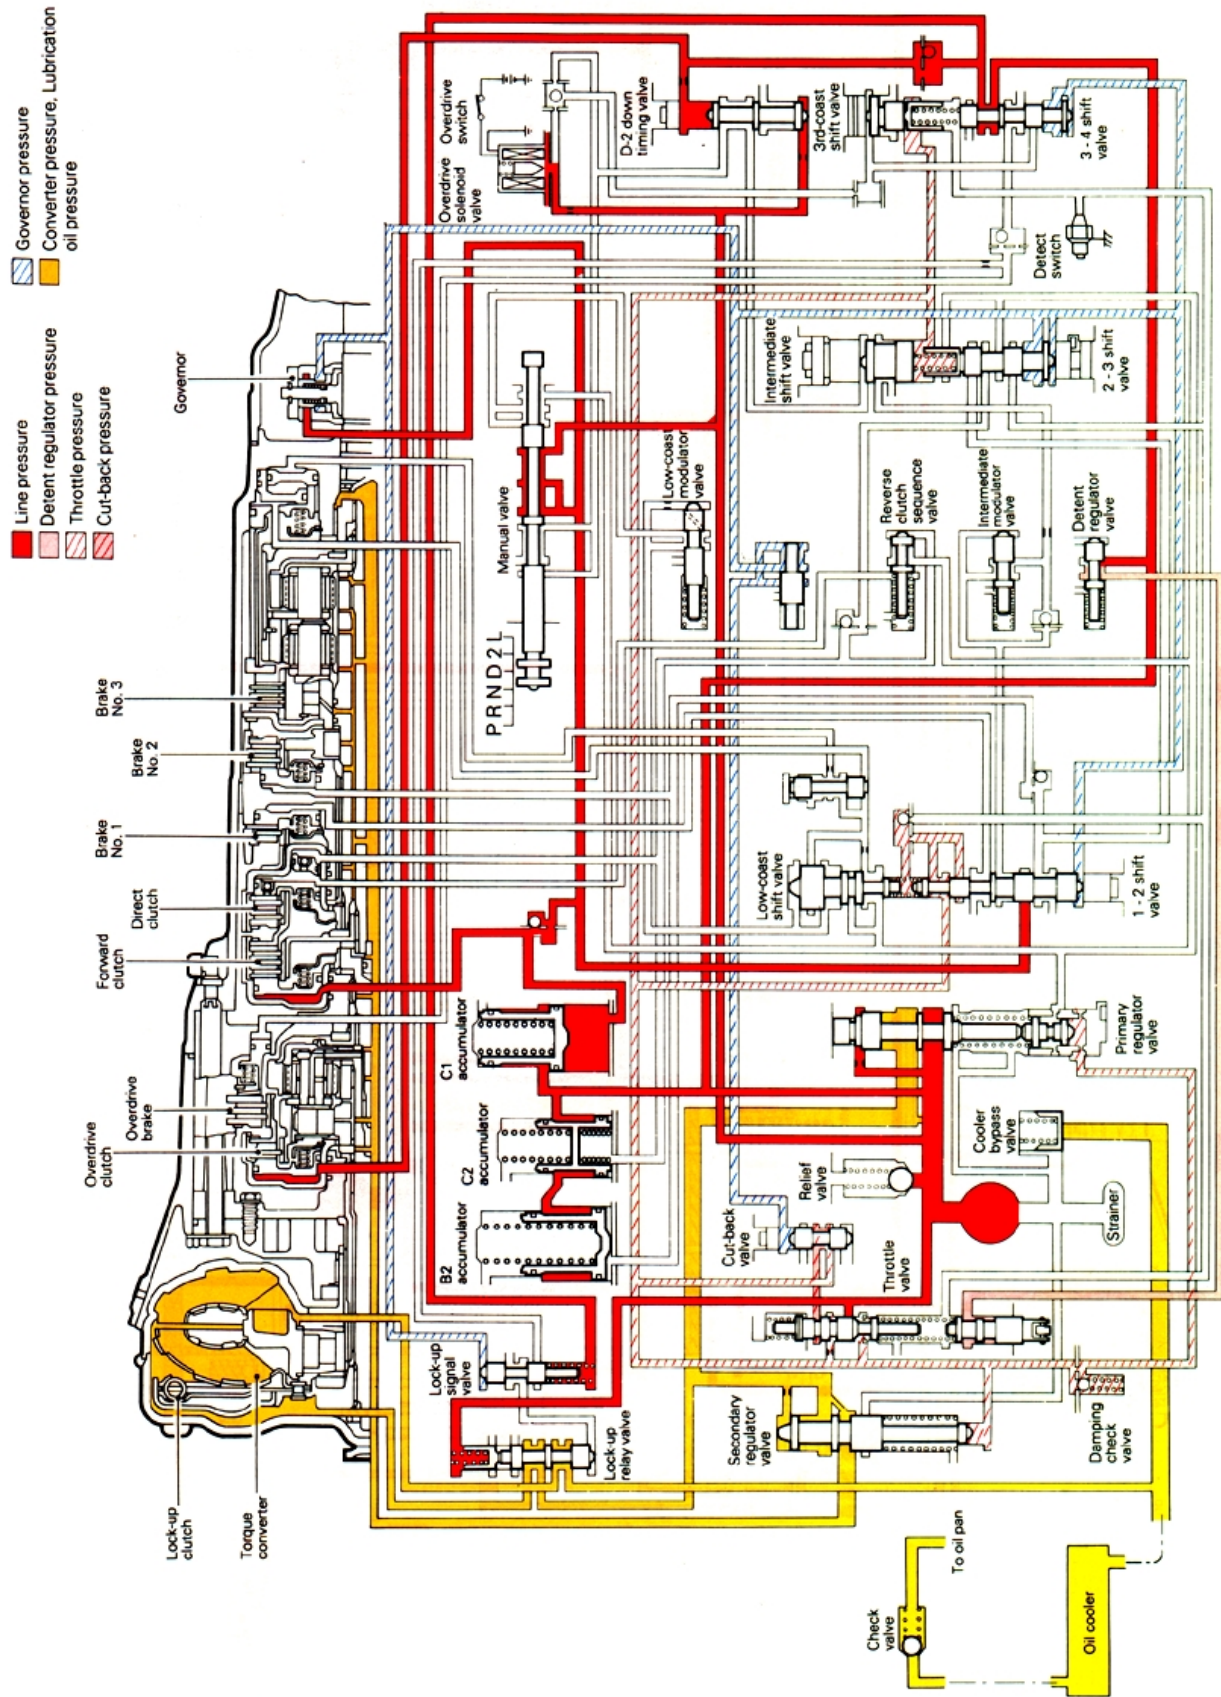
Line pressure
Detent regulator pressure
Throttle pressure
Cut-back pressure

Governor pressure
Converter pressure, Lubrication oil pressure

Governor

Brake No. 3
Brake No. 2
Brake No. 1
Direct clutch
Forward clutch
Overdrive brake
Overdrive clutch
Lock-up clutch
Torque converter

Overdrive switch
Overdrive solenoid valve
D-2 down timing valve
3rd-coast shift valve
3 - 4 shift valve
Detect switch
Intermediate shift valve
2 - 3 shift valve
Manual valve
P R N D 2 L
Low-coast modulator valve
Reverse clutch sequence valve
Intermediate modulator valve
Detent regulator valve
Low-coast shift valve
1 - 2 shift valve
C1 accumulator
C2 accumulator
B2 accumulator
Primary regulator valve
Cooler bypass valve
Relief valve
Strainer
Cut-back valve
Throttle valve
Lock-up signal valve
Lock-up relay valve
Secondary regulator valve
Damping check valve
To oil pan
Check valve
Oil cooler